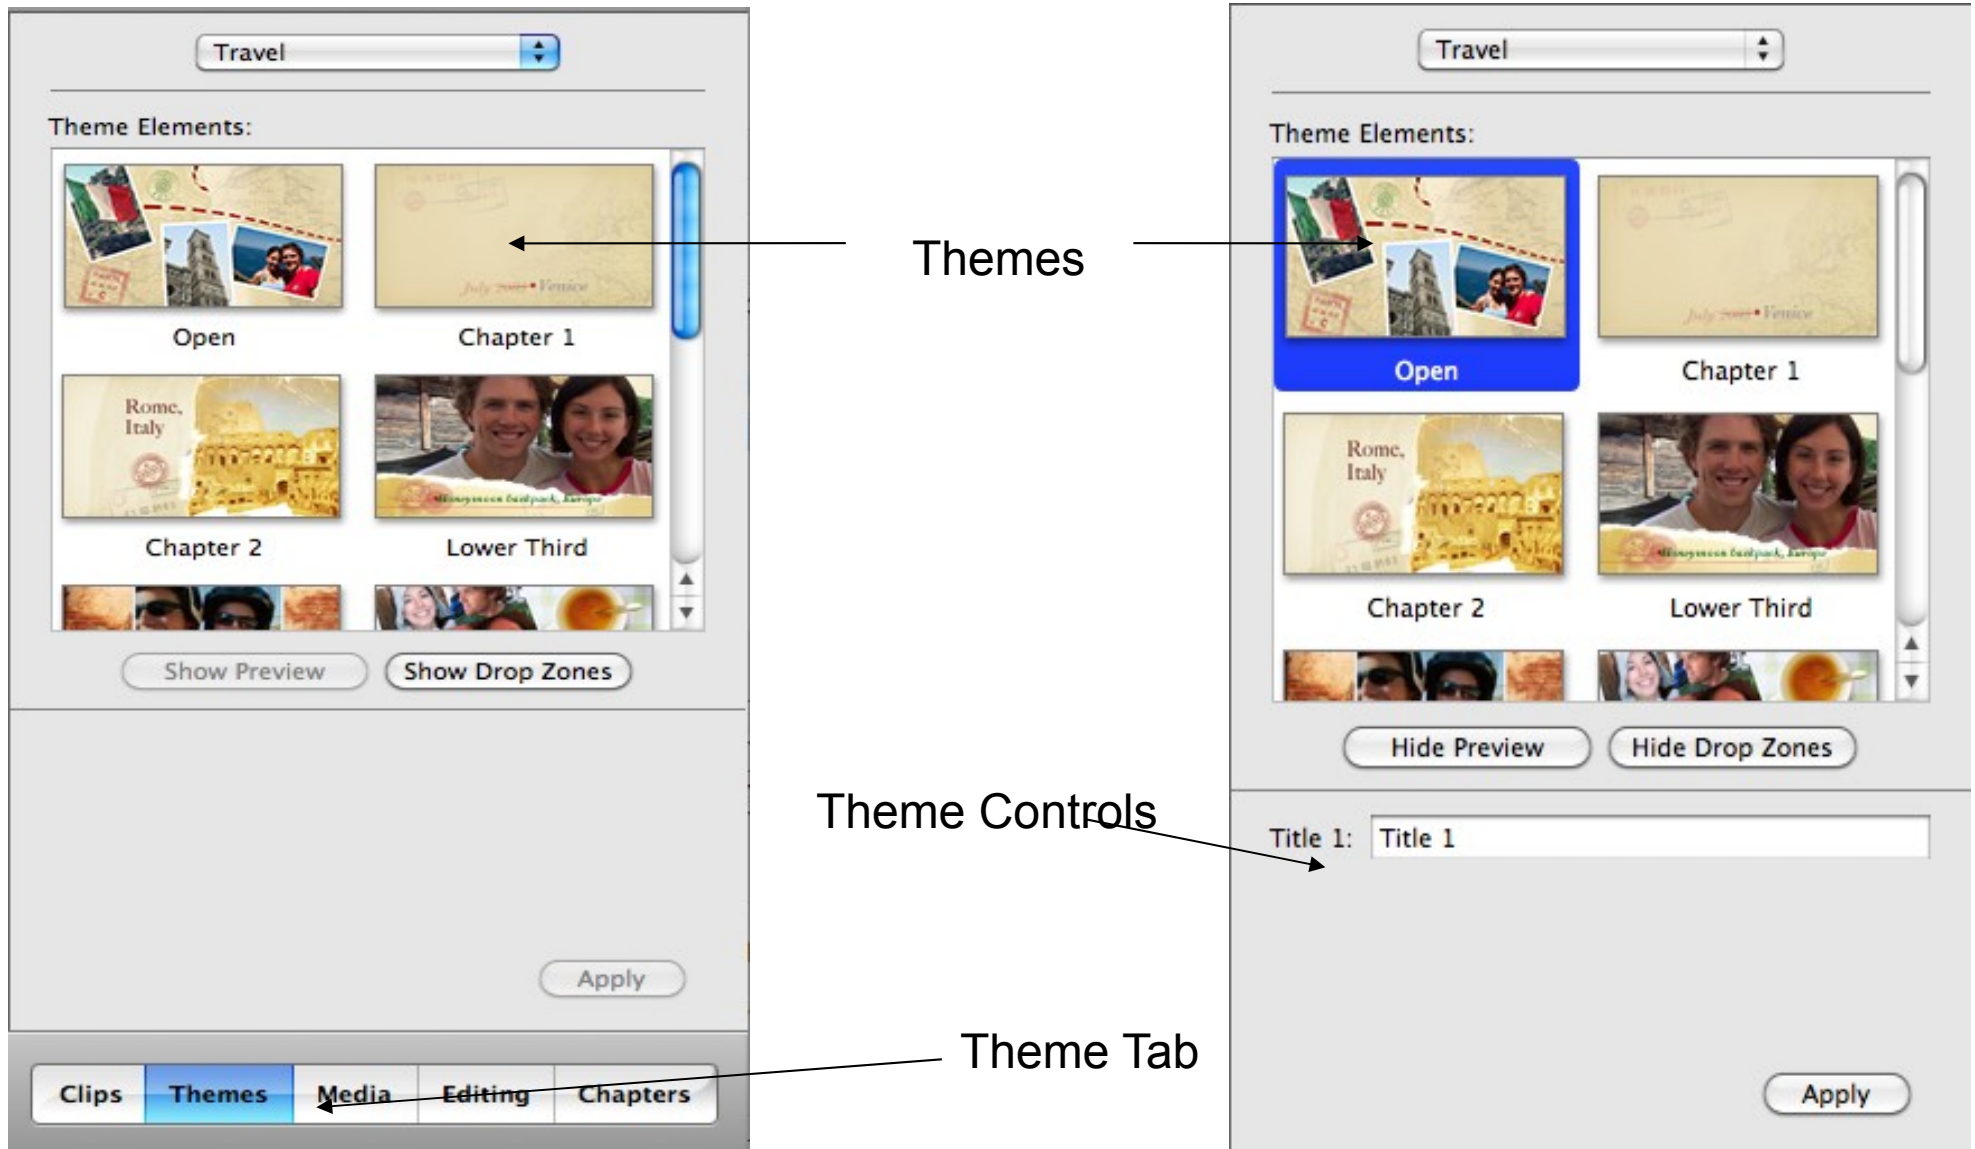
Travel

Theme Elements:

July 2007 • Venice

Open

Chapter 1

Rome, Italy

Honeymoon backpack, Europe

Chapter 2

Lower Third

Show Preview

Show Drop Zones

Apply

Clips Themes Media Editing Chapters

Themes

Theme Controls

Theme Tab

Travel

Theme Elements:

July 2007 • Venice

Open

Chapter 1

Rome, Italy

Honeymoon backpack, Europe

Chapter 2

Lower Third

Hide Preview

Hide Drop Zones

Title 1: Title 1

Apply